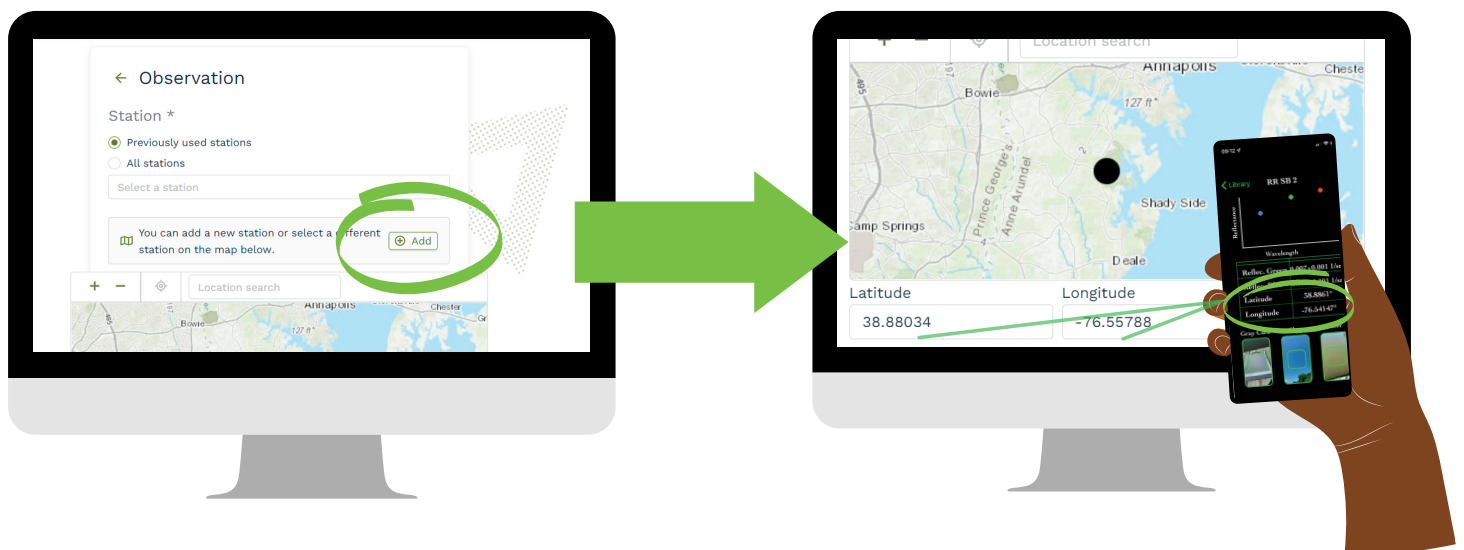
← Observation

Station *

Previously used stations

All stations

Select a station

You can add a new station or select a different station on the map below.

Add

+ −

Location search

Annapolis

Chester

Bowie

127 ft

Location search

Annapolis

Chester

Bowie

127 ft

Camp Springs

Prince George's

Anne Arundel

Shady Side

Deale

Latitude

38.88034

Longitude

-76.55788

Library

RR SB 2

Reflectance

Wavelength

Reflec. Green

Latitude

38.8863°

Longitude

-76.5414°

Gray Card